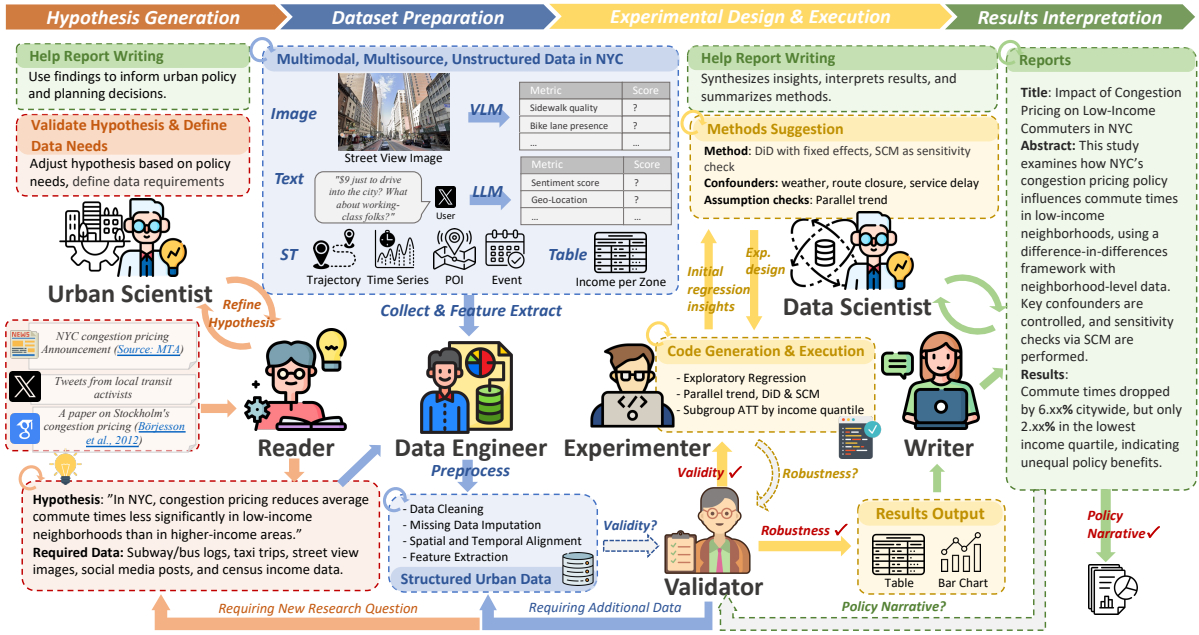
Hypothesis Generation

Dataset Preparation

Experimental Design & Execution

Results Interpretation

Help Report Writing
Use findings to inform urban policy and planning decisions.

Validate Hypothesis & Define Data Needs
Adjust hypothesis based on policy needs, define data requirements

Urban Scientist

Refine Hypothesis

NYC congestion pricing Announcement (Source: MTA)

Tweets from local transit activists

A paper on Stockholm's congestion pricing (Börjesson et al., 2012)

Reader

Hypothesis: "In NYC, congestion pricing reduces average commute times less significantly in low-income neighborhoods than in higher-income areas."
Required Data: Subway/bus logs, taxi trips, street view images, social media posts, and census income data.

Multimodal, Multisource, Unstructured Data in NYC

Image

Street View Image

VLM

| Metric | Score |
|---|---|
| Sidewalk quality | ? |
| Bike lane presence | ? |
| ... | ... |

Text

"$9 just to drive into the city? What about working-class folks?"

User

LLM

| Metric | Score |
|---|---|
| Sentiment score | ? |
| Geo-Location | ? |
| ... | ... |

ST

Trajectory

Time Series

POI

Event

Table

Income per Zone

Collect & Feature Extract

Data Engineer

Preprocess

- Data Cleaning
- Missing Data Imputation
- Spatial and Temporal Alignment
- Feature Extraction

Structured Urban Data

Validity?

Requiring New Research Question

Requiring Additional Data

Help Report Writing
Synthesizes insights, interprets results, and summarizes methods.

Methods Suggestion
Method: DiD with fixed effects, SCM as sensitivity check
Confounders: weather, route closure, service delay
Assumption checks: Parallel trend

Initial regression insights

Exp. design

Data Scientist

Code Generation & Execution
- Exploratory Regression
- Parallel trend, DiD & SCM
- Subgroup ATT by income quantile

Experimenter

Validity ✓

Robustness?

Robustness ✓

Validator

Results Output

Table

Bar Chart

Policy Narrative?

Writer

Reports

Title: Impact of Congestion Pricing on Low-Income Commuters in NYC
Abstract: This study examines how NYC's congestion pricing policy influences commute times in low-income neighborhoods, using a difference-in-differences framework with neighborhood-level data. Key confounders are controlled, and sensitivity checks via SCM are performed.
Results:
Commute times dropped by 6.xx% citywide, but only 2.xx% in the lowest income quartile, indicating unequal policy benefits.

Policy Narrative✓